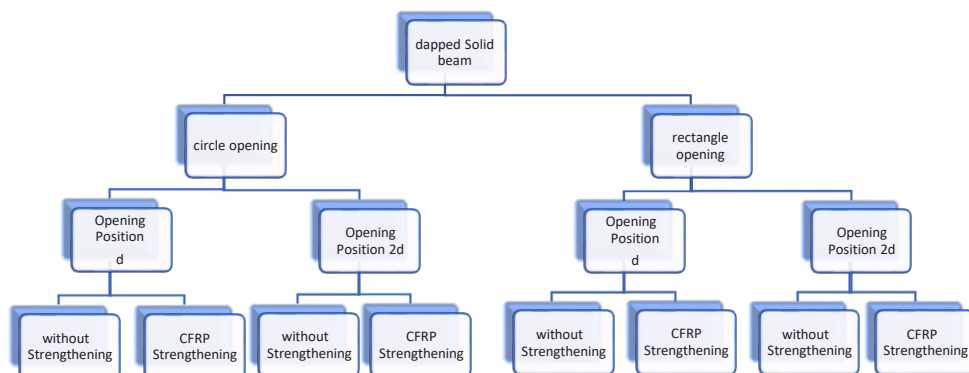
dapped Solid beam

circle opening

rectangle opening

Opening Position d

Opening Position 2d

Opening Position d

Opening Position 2d

without Strengthening

CFRP Strengthening

without Strengthening

CFRP Strengthening

without Strengthening

CFRP Strengthening

without Strengthening

CFRP Strengthening